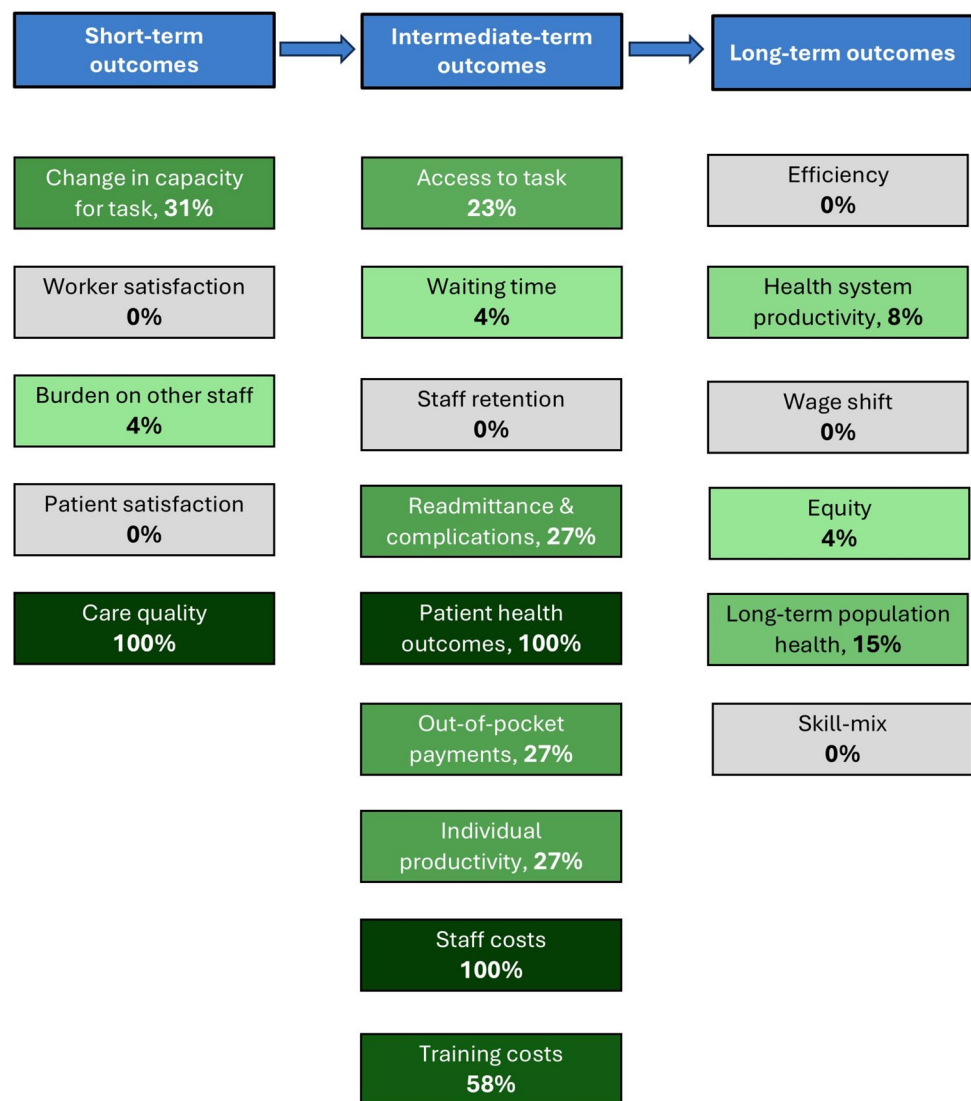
Short-term outcomes

Intermediate-term outcomes

Long-term outcomes

Change in capacity for task, 31%

Worker satisfaction 0%

Burden on other staff 4%

Patient satisfaction 0%

Care quality 100%

Access to task 23%

Waiting time 4%

Staff retention 0%

Readmittance & complications, 27%

Patient health outcomes, 100%

Out-of-pocket payments, 27%

Individual productivity, 27%

Staff costs 100%

Training costs 58%

Efficiency 0%

Health system productivity, 8%

Wage shift 0%

Equity 4%

Long-term population health, 15%

Skill-mix 0%